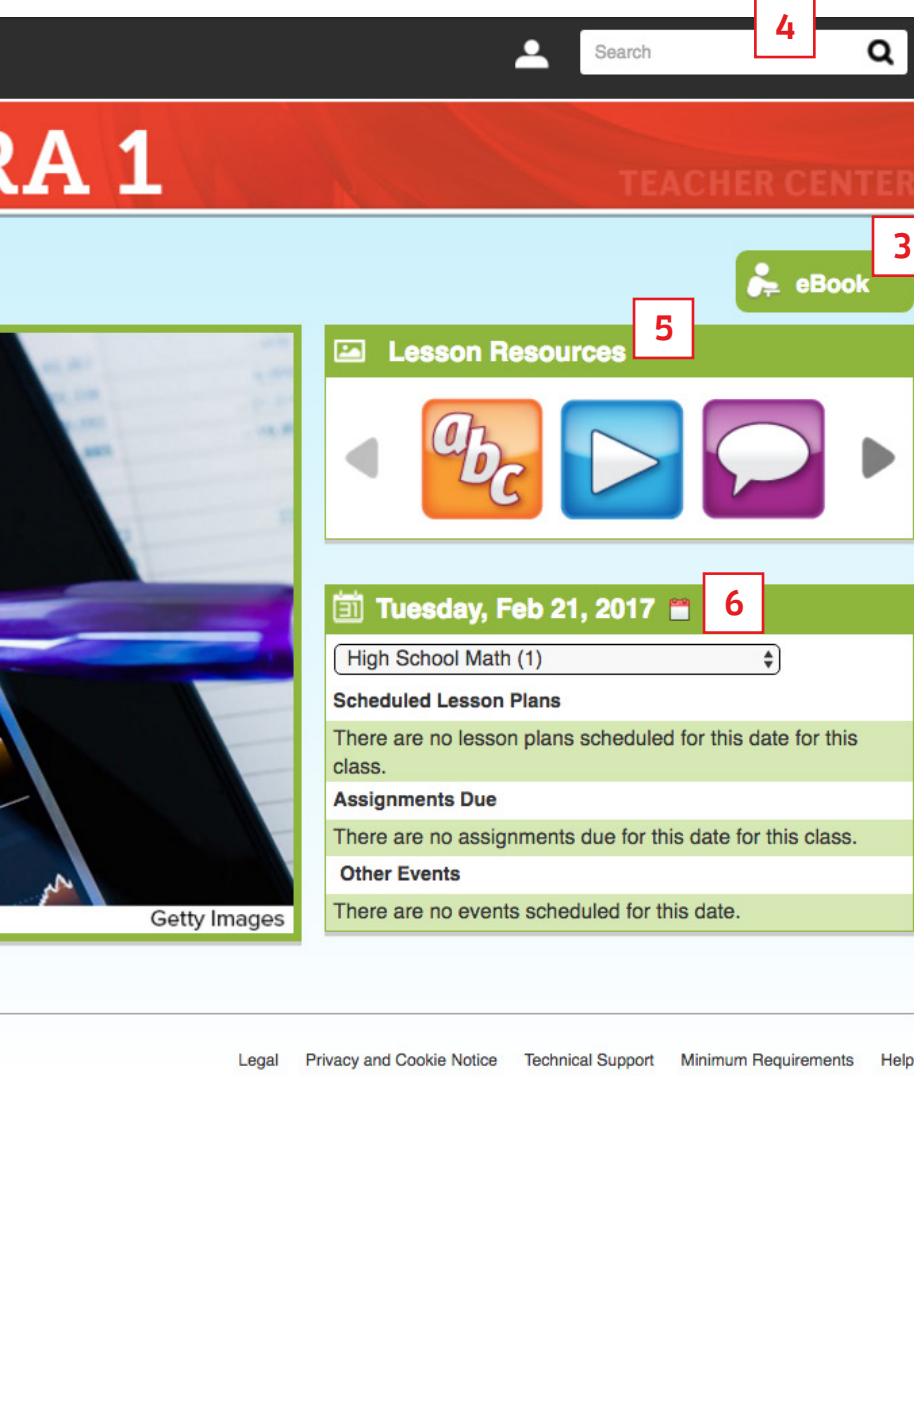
Search

4

RA 1

TEACHER CENTER

3

eBook

5

Lesson Resources

abc

Getty Images

Tuesday, Feb 21, 2017

6

High School Math (1)

Scheduled Lesson Plans

There are no lesson plans scheduled for this date for this class.

Assignments Due

There are no assignments due for this date for this class.

Other Events

There are no events scheduled for this date.

Legal Privacy and Cookie Notice Technical Support Minimum Requirements Help